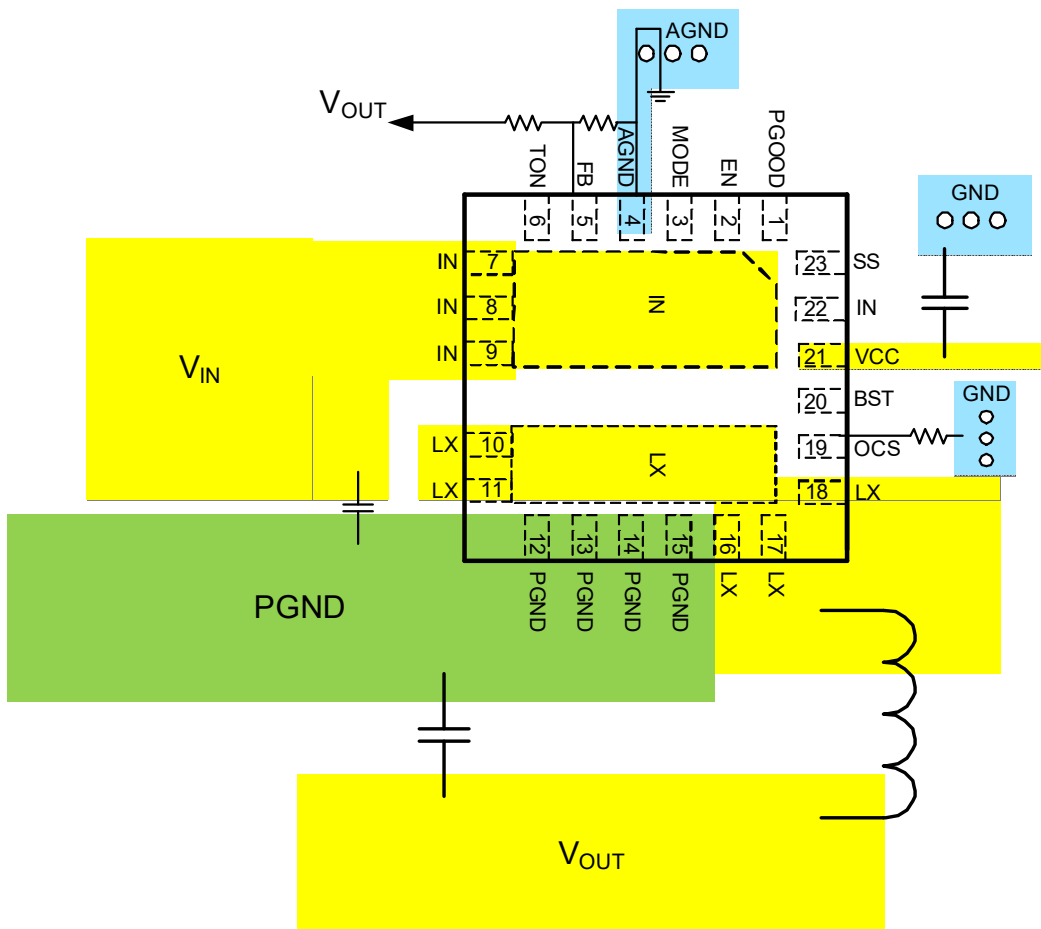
AGND

$V_{OUT}$

TON FB AGND MODE EN PGOOD

6 5 4 3 2 1

GND

IN 7
IN 8
IN 9

IN

23 SS
22 IN
21 VCC
20 BST

GND

$V_{IN}$

LX 10
LX 11

LX

19 OCS
18 LX

12 13 14 15 16 17

PGND PGND PGND PGND LX LX

PGND

$V_{OUT}$